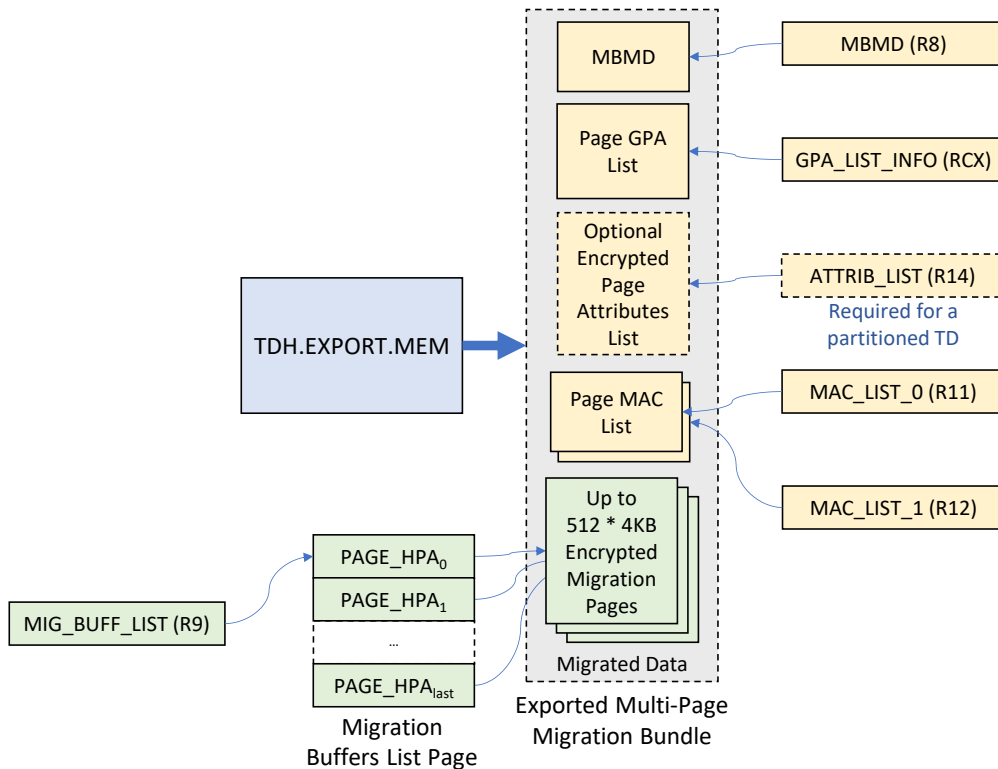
MBMD

MBMD (R8)

Page GPA List

GPA_LIST_INFO (RCX)

Optional Encrypted Page Attributes List

ATTRIB_LIST (R14)

Required for a partitioned TD

TDH.EXPORT.MEM

Page MAC List

MAC_LIST_0 (R11)

MAC_LIST_1 (R12)

Up to 512 * 4KB Encrypted Migration Pages

Migrated Data

PAGE_HPA$_0$

PAGE_HPA$_1$

...

PAGE_HPA$_{last}$

MIG_BUFF_LIST (R9)

Migration Buffers List Page

Exported Multi-Page Migration Bundle